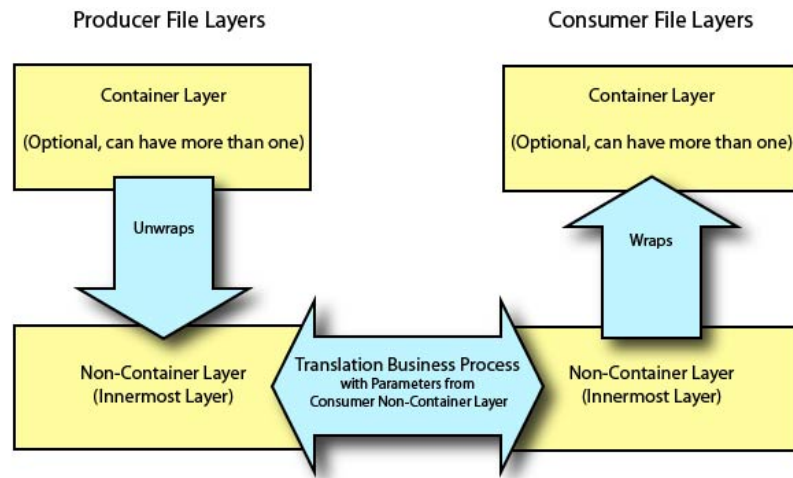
Producer File Layers

Consumer File Layers

Container Layer

(Optional, can have more than one)

Container Layer

(Optional, can have more than one)

Unwraps

Wraps

Non-Container Layer
(Innermost Layer)

Translation Business Process
with Parameters from
Consumer Non-Container Layer

Non-Container Layer
(Innermost Layer)